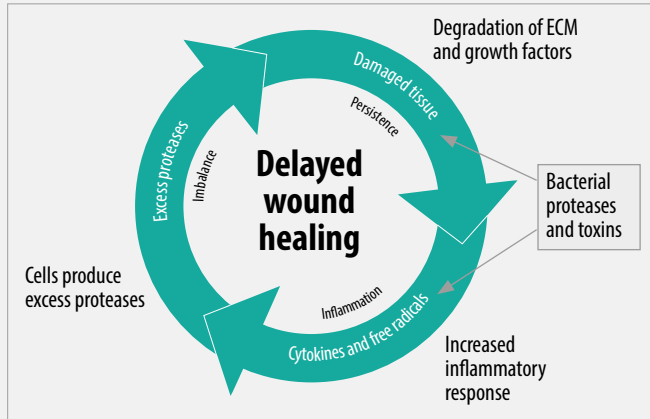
Degradation of ECM and growth factors

Damaged tissue

Persistence

Excess proteases

Imbalance

Delayed wound healing

Bacterial proteases and toxins

Cells produce excess proteases

Inflammation

Cytokines and free radicals

Increased inflammatory response